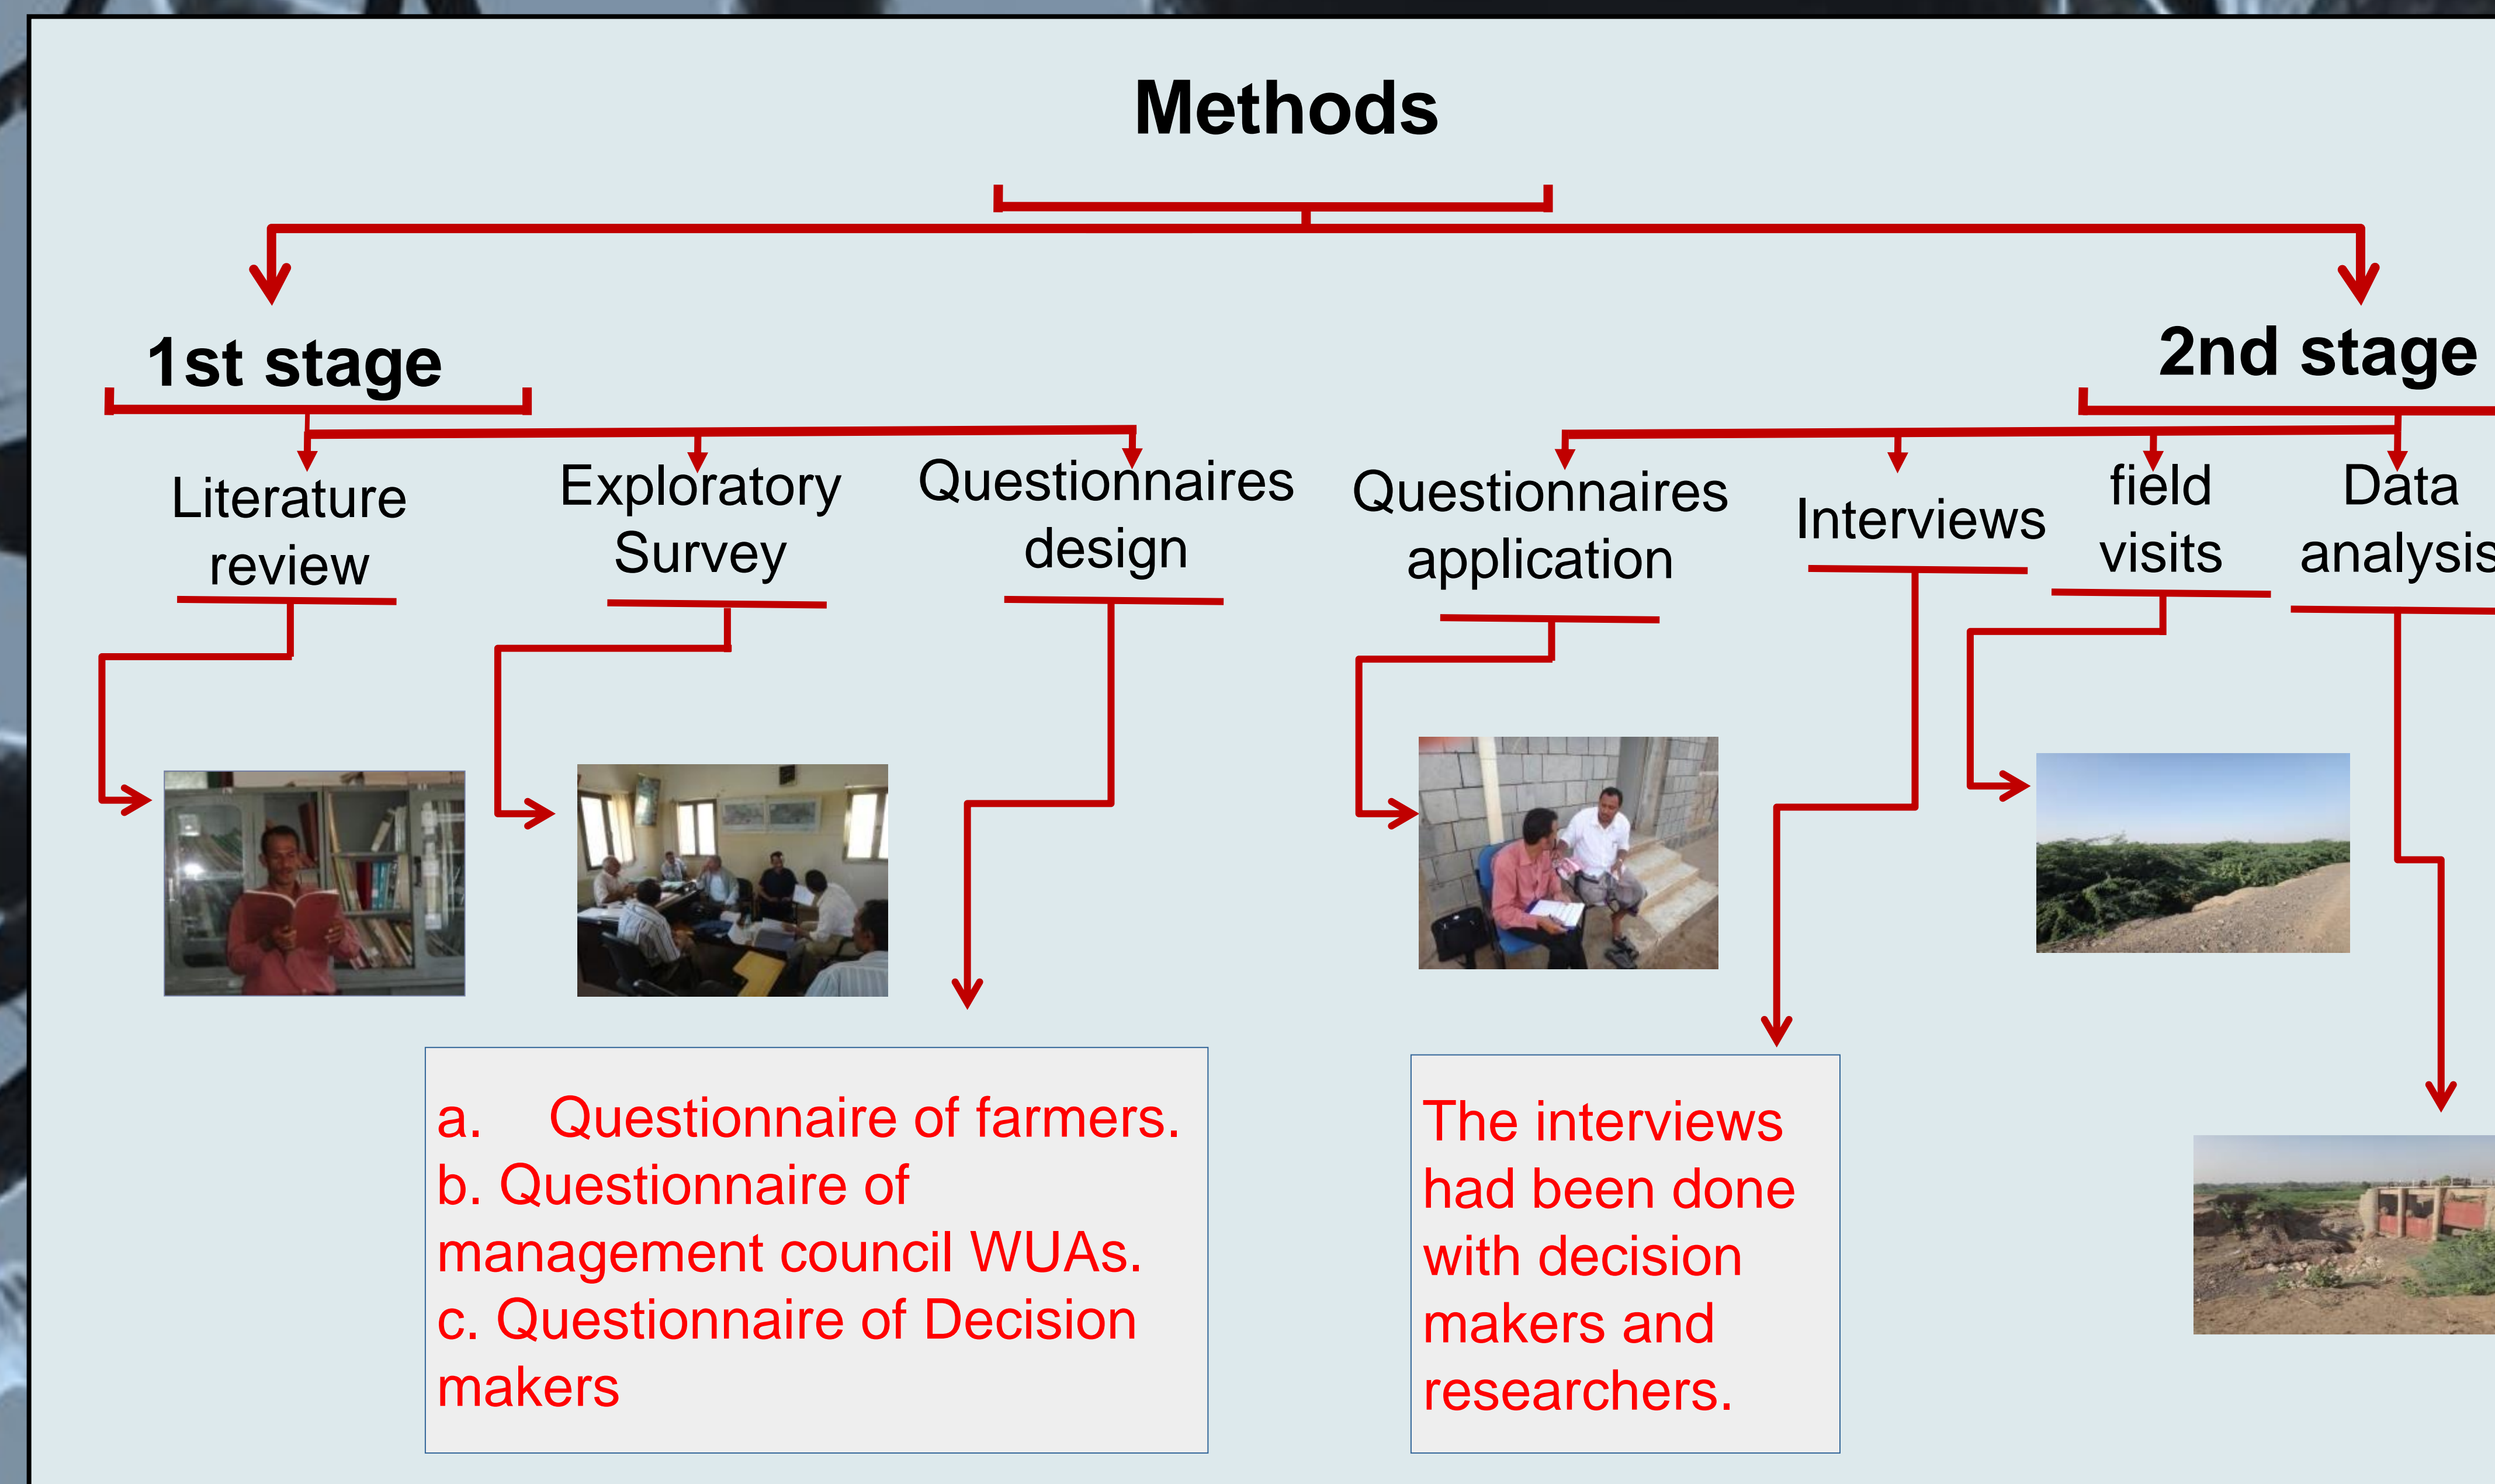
Methods

1st stage

Literature review

Exploratory Survey

Questionnaires design

2nd stage

Questionnaires application

Interviews

field visits

Data analysis

a. Questionnaire of farmers.
b. Questionnaire of management council WUAs.
c. Questionnaire of Decision makers

The interviews had been done with decision makers and researchers.